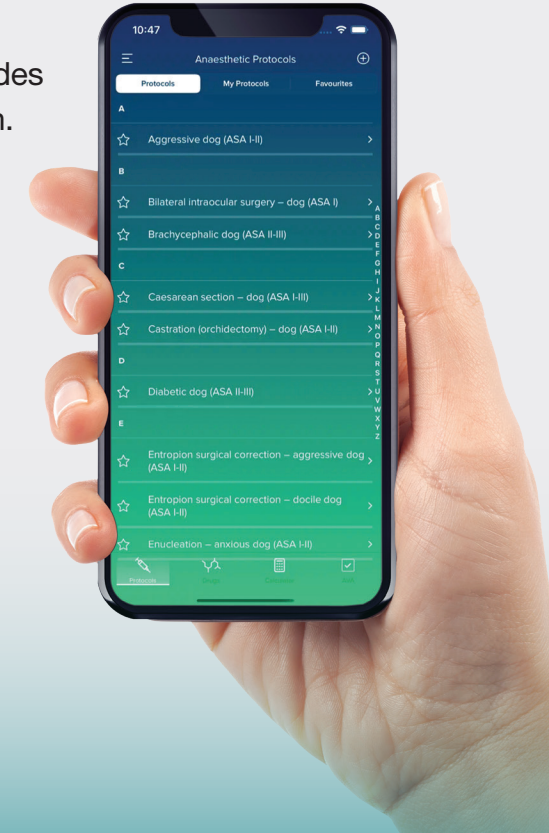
des

n.

10:47

Anaesthetic Protocols

Protocols

My Protocols

Favourites

A

Aggressive dog (ASA I-II)

B

Bilateral intraocular surgery – dog (ASA I)

Brachycephalic dog (ASA II-III)

C

Caesarean section – dog (ASA I-III)

Castration (orchidectomy) – dog (ASA I-II)

D

Diabetic dog (ASA II-III)

E

Entropion surgical correction – aggressive dog (ASA I-II)

Entropion surgical correction – docile dog (ASA I-II)

Enucleation – anxious dog (ASA I-II)

A B C D E F G H I J K L M N O P Q R S T U V W X Y Z

Protocols

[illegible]

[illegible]

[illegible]